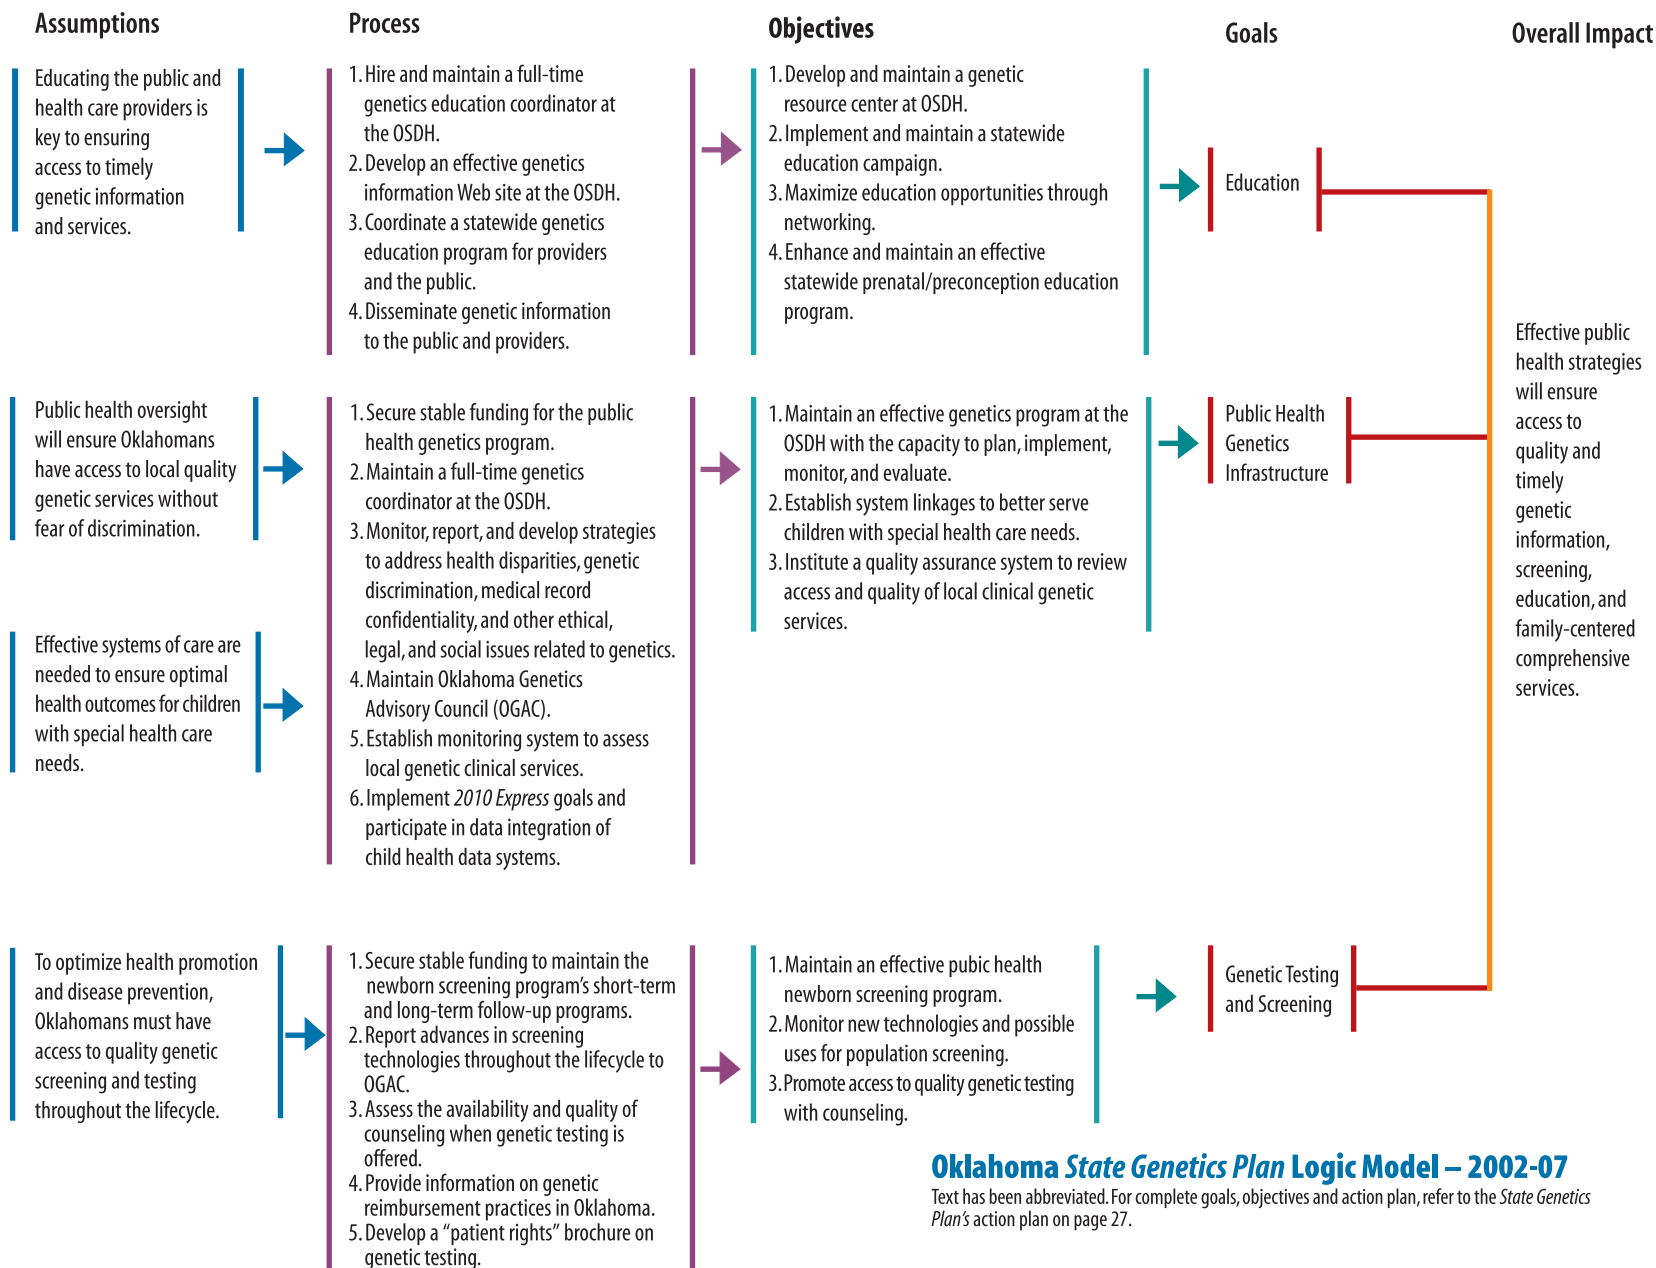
Assumptions

Process

Objectives

Goals

Overall Impact

Educating the public and health care providers is key to ensuring access to timely genetic information and services.

1. Hire and maintain a full-time genetics education coordinator at the OSDH.
2. Develop an effective genetics information Web site at the OSDH.
3. Coordinate a statewide genetics education program for providers and the public.
4. Disseminate genetic information to the public and providers.

1. Develop and maintain a genetic resource center at OSDH.
2. Implement and maintain a statewide education campaign.
3. Maximize education opportunities through networking.
4. Enhance and maintain an effective statewide prenatal/preconception education program.

Education

Public health oversight will ensure Oklahomans have access to local quality genetic services without fear of discrimination.

Effective systems of care are needed to ensure optimal health outcomes for children with special health care needs.

1. Secure stable funding for the public health genetics program.
2. Maintain a full-time genetics coordinator at the OSDH.
3. Monitor, report, and develop strategies to address health disparities, genetic discrimination, medical record confidentiality, and other ethical, legal, and social issues related to genetics.
4. Maintain Oklahoma Genetics Advisory Council (OGAC).
5. Establish monitoring system to assess local genetic clinical services.
6. Implement *2010 Express* goals and participate in data integration of child health data systems.

1. Maintain an effective genetics program at the OSDH with the capacity to plan, implement, monitor, and evaluate.
2. Establish system linkages to better serve children with special health care needs.
3. Institute a quality assurance system to review access and quality of local clinical genetic services.

Public Health Genetics Infrastructure

Effective public health strategies will ensure access to quality and timely genetic information, screening, education, and family-centered comprehensive services.

To optimize health promotion and disease prevention, Oklahomans must have access to quality genetic screening and testing throughout the lifecycle.

1. Secure stable funding to maintain the newborn screening program's short-term and long-term follow-up programs.
2. Report advances in screening technologies throughout the lifecycle to OGAC.
3. Assess the availability and quality of counseling when genetic testing is offered.
4. Provide information on genetic reimbursement practices in Oklahoma.
5. Develop a "patient rights" brochure on genetic testing.

1. Maintain an effective pubic health newborn screening program.
2. Monitor new technologies and possible uses for population screening.
3. Promote access to quality genetic testing with counseling.

Genetic Testing and Screening

Oklahoma *State Genetics Plan* Logic Model – 2002-07
Text has been abbreviated. For complete goals, objectives and action plan, refer to the *State Genetics Plan's* action plan on page 27.